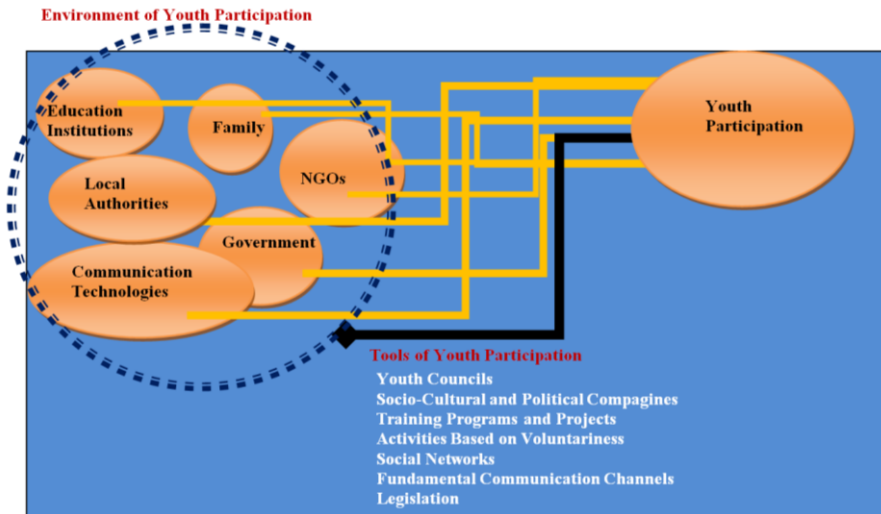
Environment of Youth Participation

Education Institutions

Family

NGOs

Local Authorities

Government

Communication Technologies

Youth Participation

Tools of Youth Participation

Youth Councils
Socio-Cultural and Political Compagines
Training Programs and Projects
Activities Based on Voluntariness
Social Networks
Fundamental Communication Channels
Legislation